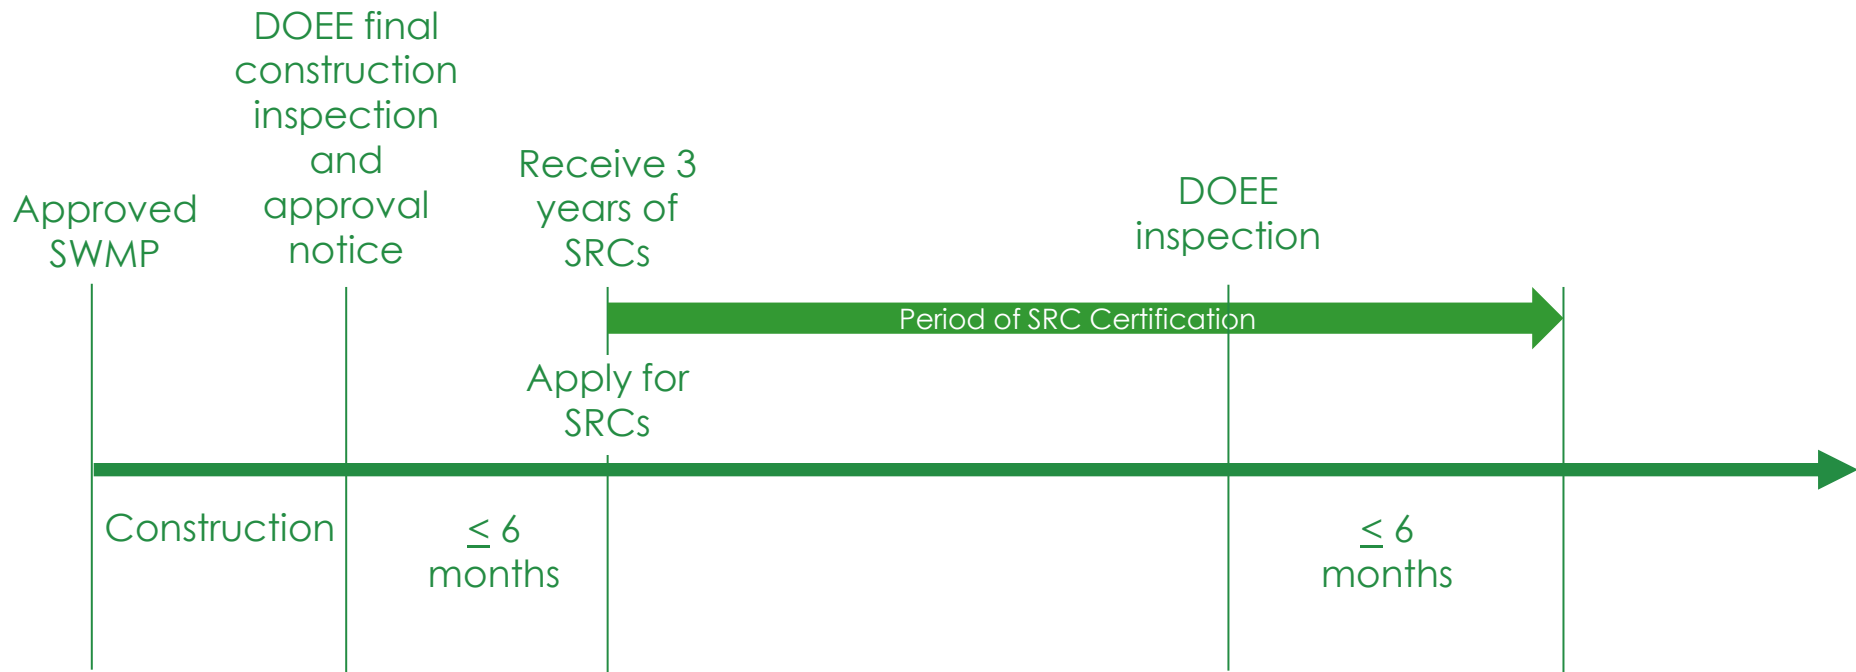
Approved SWMP

DOEE final construction inspection and approval notice

Receive 3 years of SRCs

DOEE inspection

Period of SRC Certification

Apply for SRCs

Construction

$\leq$ 6 months

$\leq$ 6 months